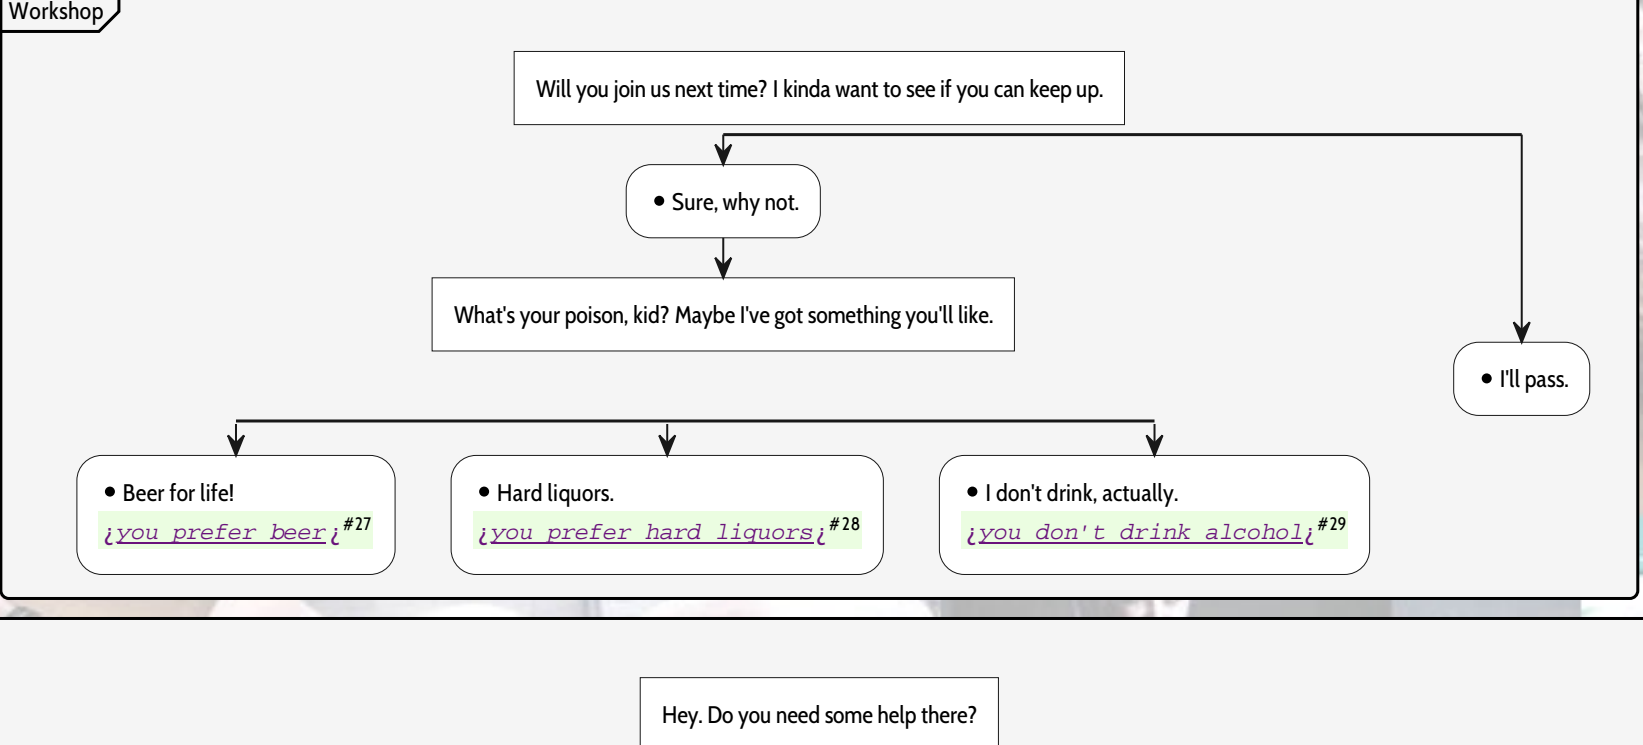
Workshop

Will you join us next time? I kinda want to see if you can keep up.

• Sure, why not.

What's your poison, kid? Maybe I've got something you'll like.

• I'll pass.

• Beer for life!
¿you prefer beer¿$^{\#27}$

• Hard liquors.
¿you prefer hard liquors¿$^{\#28}$

• I don't drink, actually.
¿you don't drink alcohol¿$^{\#29}$

Hey. Do you need some help there?